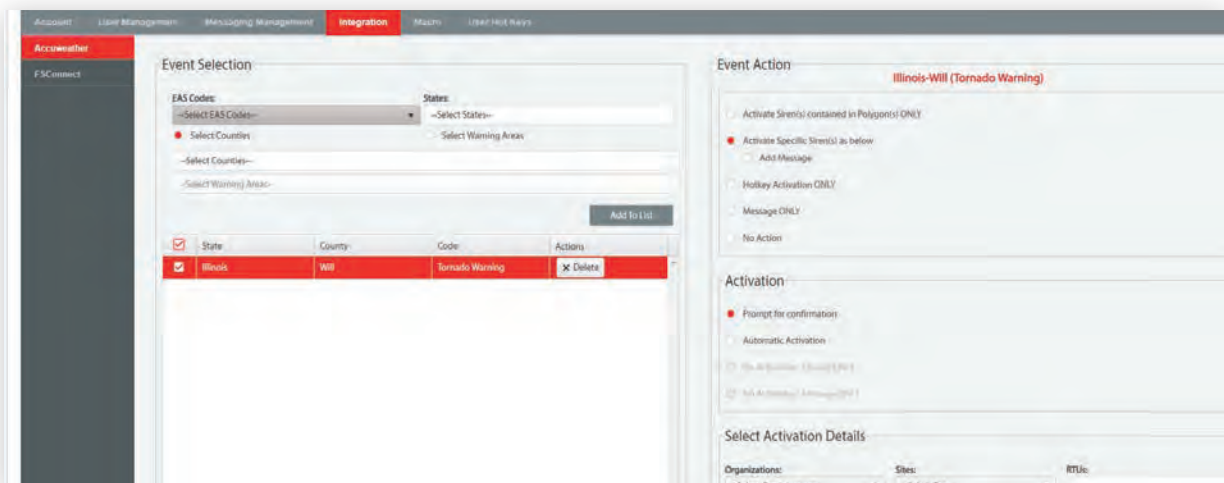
Account | User Management | Messaging Management | Integration | Macro | User Hot Keys

Accuweather
FSConnect

Event Selection

EAS Codes:
--Select EAS Codes--
States:
--Select States--
Select Counties
Select Warning Areas
--Select Counties--
--Select Warning Areas--
Add To List

| | State | County | Code | Actions |
|---|---|---|---|---|
| | Illinois | Will | Tornado Warning | ✕ Delete |

Event Action
Illinois-Will (Tornado Warning)

Activate Siren(s) contained in Polygon(s) ONLY
Activate Specific Siren(s) as below
Add Message
Hotkey Activation ONLY
Message ONLY
No Action

Activation

Prompt for confirmation
Automatic Activation
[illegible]
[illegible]

Select Activation Details

Organizations:
Sites:
RTUs: